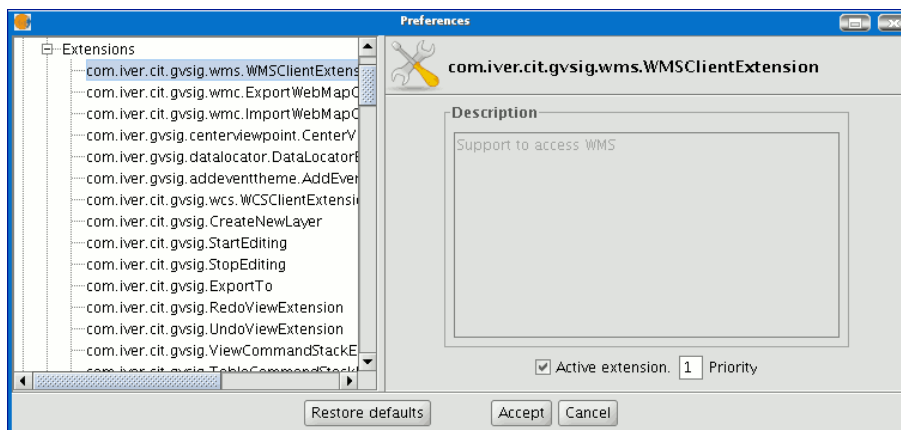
Preferences

Extensions
com.iver.cit.gvsig.wms.WMSClientExtens
com.iver.cit.gvsig.wmc.ExportWebMapC
com.iver.cit.gvsig.wmc.ImportWebMapC
com.iver.gvsig.centerviewpoint.CenterV
com.iver.gvsig.datalocator.DataLocatorE
com.iver.gvsig.addeventtheme.AddEver
com.iver.cit.gvsig.wcs.WCSClientExtensi
com.iver.cit.gvsig.CreateNewLayer
com.iver.cit.gvsig.StartEditing
com.iver.cit.gvsig.StopEditing
com.iver.cit.gvsig.ExportTo
com.iver.cit.gvsig.RedoViewExtension
com.iver.cit.gvsig.UndoViewExtension
com.iver.cit.gvsig.ViewCommandStackE
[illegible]

com.iver.cit.gvsig.wms.WMSClientExtension

Description
Support to access WMS

Active extension. 1 Priority

Restore defaults
Accept
Cancel